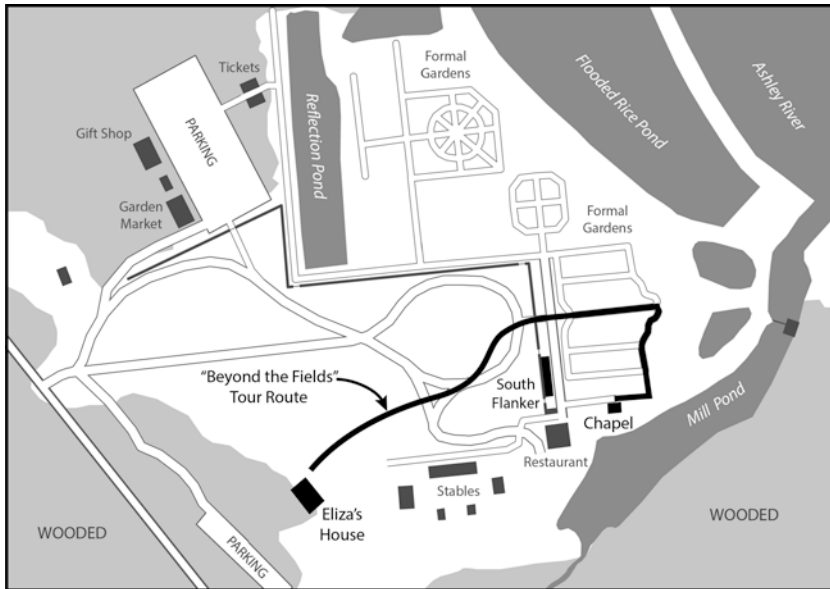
Tickets

Formal Gardens

Flooded Rice Pond

Ashley River

Gift Shop

PARKING

Reflection Pond

Garden Market

Formal Gardens

"Beyond the Fields" Tour Route

South Flanker

Chapel

Mill Pond

Restaurant

Stables

Eliza's House

WOODED

PARKING

WOODED